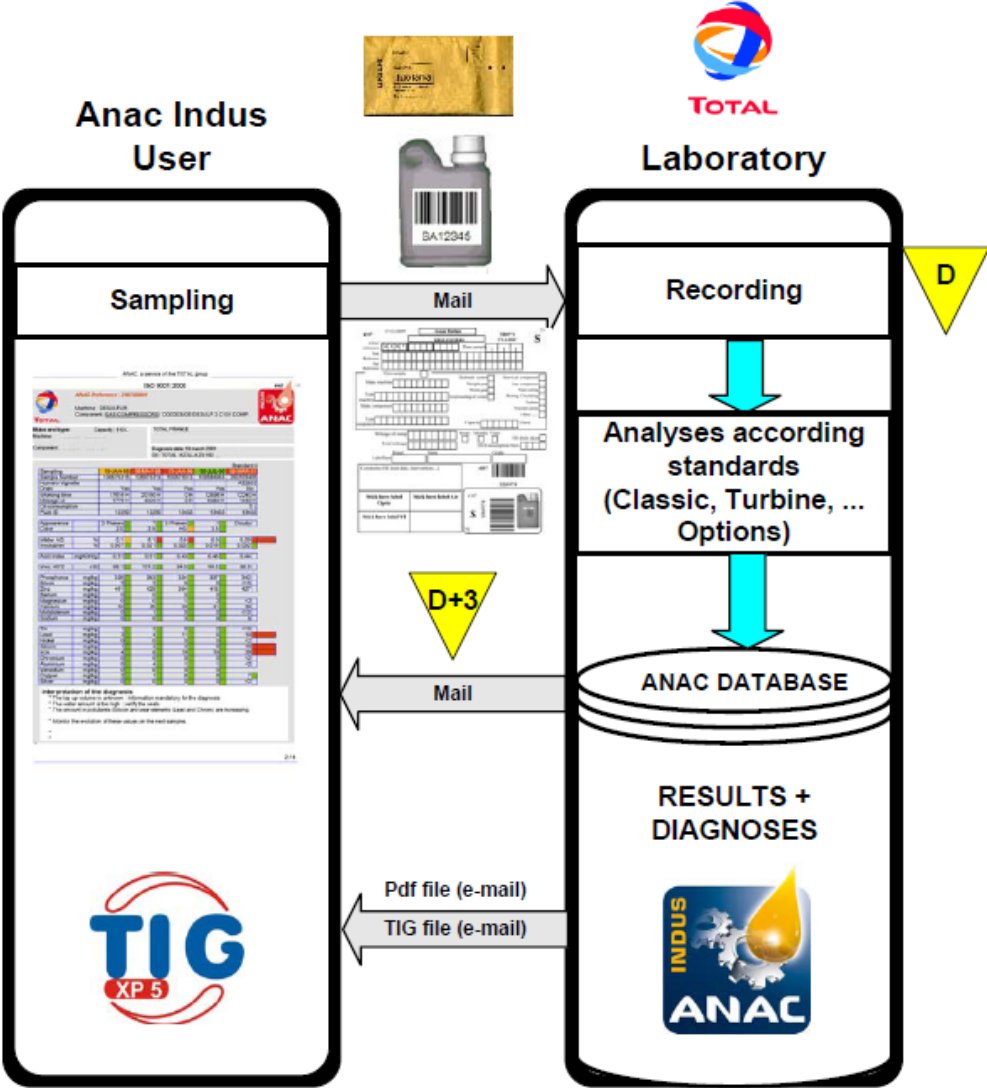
Anac Indus
User

TOTAL

Laboratory

SA12345

Sampling

Mail

Recording

D

Analyses according standards (Classic, Turbine, ... Options)

D+3

Mail

ANAC DATABASE

RESULTS + DIAGNOSES

Pdf file (e-mail)

TIG file (e-mail)

TIG
XP 5

INDUS
ANAC

ANAC, a service of the TOTAL group
ISO 9001:2008
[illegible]